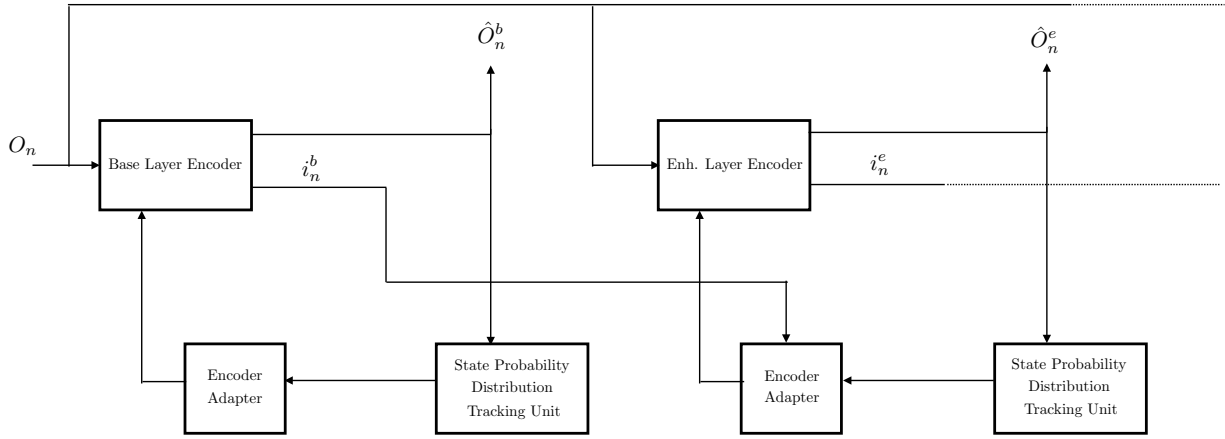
$\hat{O}_n^b$

$\hat{O}_n^e$

$O_n$

Base Layer Encoder

$i_n^b$

Enh. Layer Encoder

$i_n^e$

Encoder Adapter

State Probability Distribution Tracking Unit

Encoder Adapter

State Probability Distribution Tracking Unit